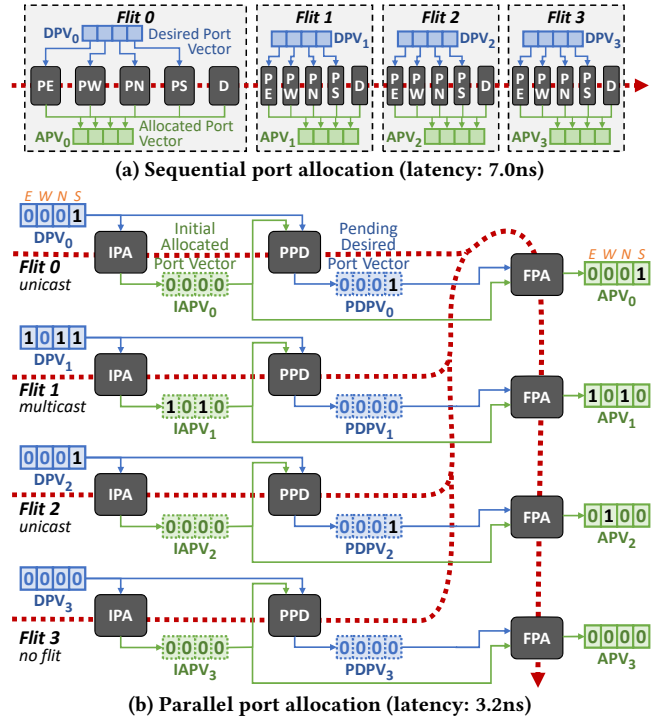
Flit 0

$DPV_0$ Desired Port Vector

PE PW PN PS D

$APV_0$ Allocated Port Vector

Flit 1

$DPV_1$

P E P W P N P S D

$APV_1$

Flit 2

$DPV_2$

P E P W P N P S D

$APV_2$

Flit 3

$DPV_3$

P E P W P N P S D

$APV_3$

(a) Sequential port allocation (latency: 7.0ns)

E W N S
0 0 0 1
$DPV_0$
IPA
Initial Allocated Port Vector
PPD
Pending Desired Port Vector
Flit 0
unicast
0 0 0 0
$IAPV_0$
0 0 0 1
$PDPV_0$
FPA
E W N S
0 0 0 1
$APV_0$

1 0 1 1
$DPV_1$
IPA
PPD
Flit 1
multicast
1 0 1 0
$IAPV_1$
0 0 0 0
$PDPV_1$
FPA
1 0 1 0
$APV_1$

0 0 0 1
$DPV_2$
IPA
PPD
Flit 2
unicast
0 0 0 0
$IAPV_2$
0 0 0 1
$PDPV_2$
FPA
0 1 0 0
$APV_2$

0 0 0 0
$DPV_3$
IPA
PPD
Flit 3
no flit
0 0 0 0
$IAPV_3$
0 0 0 0
$PDPV_3$
FPA
0 0 0 0
$APV_3$

(b) Parallel port allocation (latency: 3.2ns)